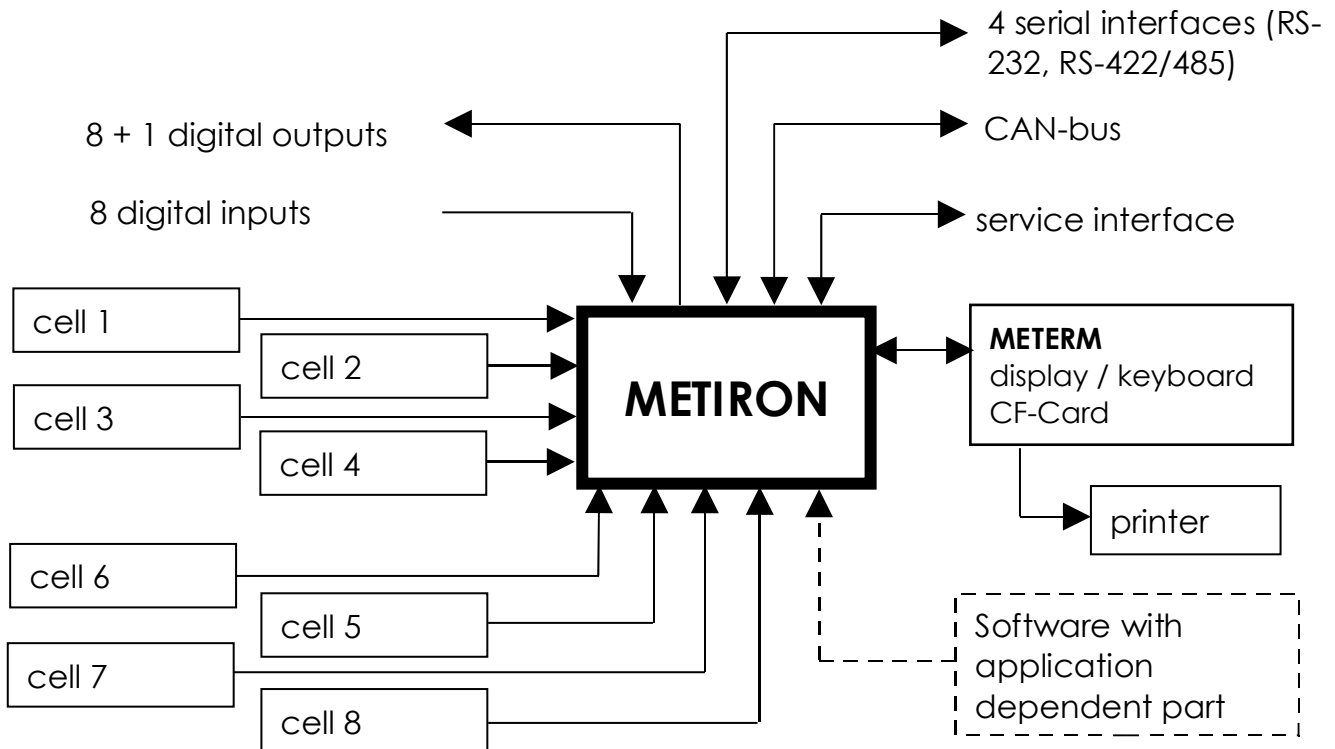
4 serial interfaces (RS-232, RS-422/485)

8 + 1 digital outputs

CAN-bus

8 digital inputs

service interface

cell 1

cell 2

cell 3

cell 4

METIRON

**METERM**
display / keyboard
CF-Card

printer

cell 6

cell 5

cell 7

cell 8

Software with application dependent part